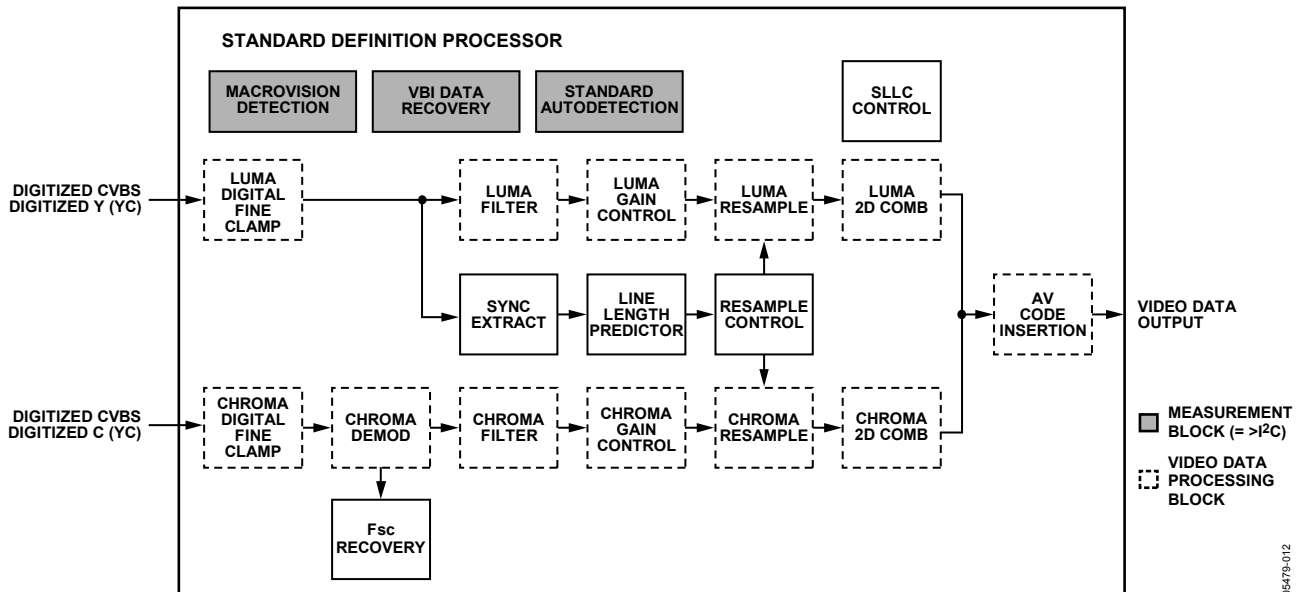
STANDARD DEFINITION PROCESSOR

MACROVISION DETECTION

VBI DATA RECOVERY

STANDARD AUTODETECTION

SLLC CONTROL

DIGITIZED CVBS DIGITIZED Y (YC)

LUMA DIGITAL FINE CLAMP

LUMA FILTER

LUMA GAIN CONTROL

LUMA RESAMPLE

LUMA 2D COMB

SYNC EXTRACT

LINE LENGTH PREDICTOR

RESAMPLE CONTROL

AV CODE INSERTION

VIDEO DATA OUTPUT

DIGITIZED CVBS DIGITIZED C (YC)

CHROMA DIGITAL FINE CLAMP

CHROMA DEMOD

CHROMA FILTER

CHROMA GAIN CONTROL

CHROMA RESAMPLE

CHROMA 2D COMB

Fsc RECOVERY

MEASUREMENT BLOCK (= >$I^2C$)

VIDEO DATA PROCESSING BLOCK

05479-012